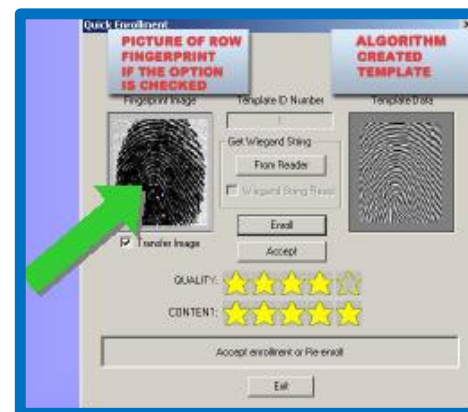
Quick Enrollment

PICTURE OF ROW FINGERPRINT IF THE OPTION IS CHECKED

ALGORITHM CREATED TEMPLATE

Fingerprint Image

Template ID Number

Template Data

Get Wiegand String

From Reader

Wiegand String Read

Transfer Image

Enroll

Accept

QUALITY:

CONTENT:

Accept enrollment or Re-enroll

Exit